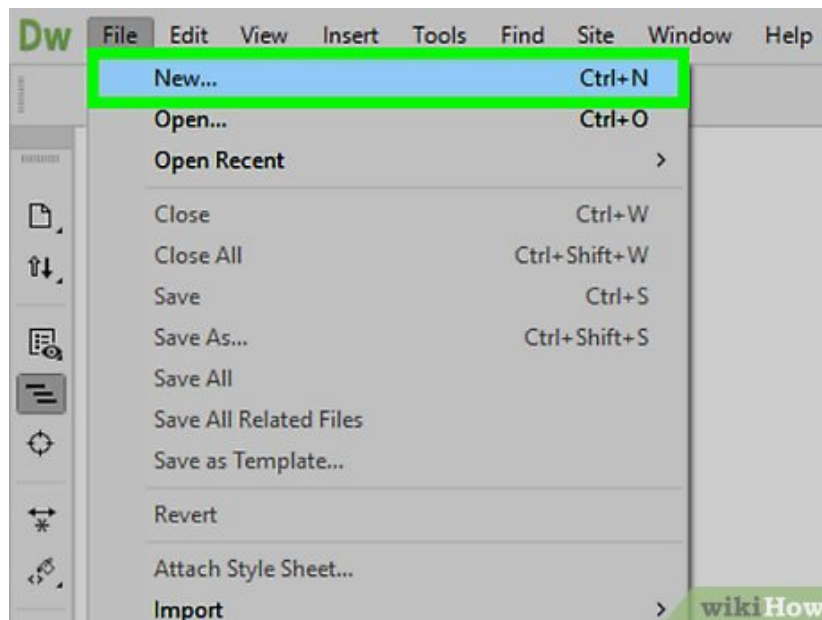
Dw File Edit View Insert Tools Find Site Window Help

New... Ctrl+N
Open... Ctrl+O
Open Recent >
Close Ctrl+W
Close All Ctrl+Shift+W
Save Ctrl+S
Save As... Ctrl+Shift+S
Save All
Save All Related Files
Save as Template...
Revert
Attach Style Sheet...
Import >

wikiHow